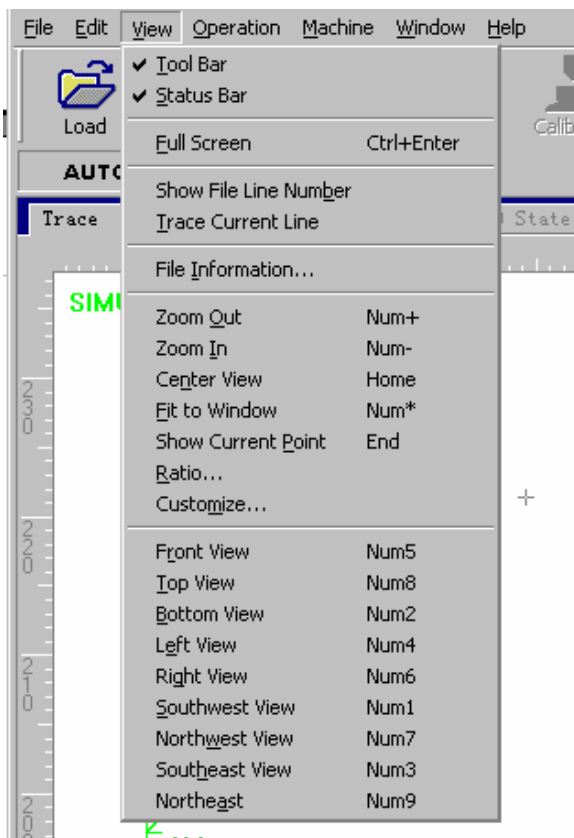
File Edit View Operation Machine Window Help

Load

AUTO

Trace

SIMU

✔ Tool Bar
✔ Status Bar

Full Screen Ctrl+Enter

Show File Line Number
Trace Current Line

File Information...

Zoom Out Num+
Zoom In Num-
Center View Home
Fit to Window Num*
Show Current Point End
Ratio...
Customize...

Front View Num5
Top View Num8
Bottom View Num2
Left View Num4
Right View Num6
Southwest View Num1
Northwest View Num7
Southeast View Num3
Northeast Num9

Calib

State

230

220

210

20